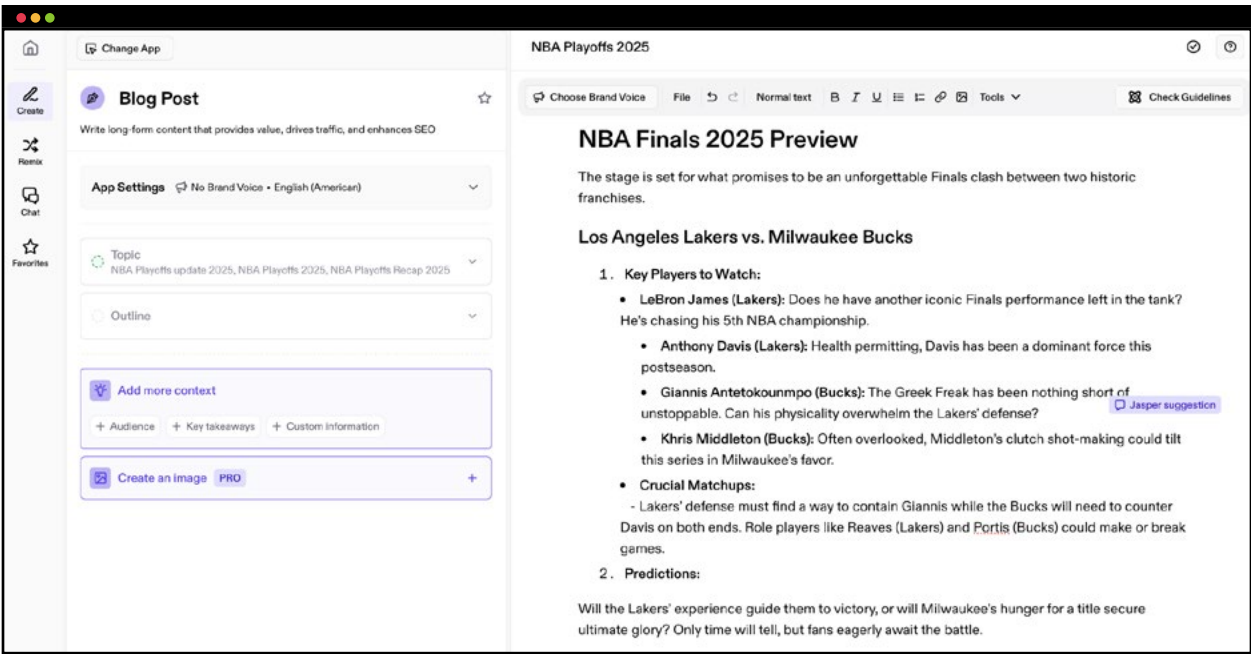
Create
Remix
Chat
Favorites

Change App

Blog Post

Write long-form content that provides value, drives traffic, and enhances SEO

App Settings No Brand Voice • English (American)

Topic
NBA Playoffs update 2025, NBA Playoffs 2025, NBA Playoffs Recap 2025

Outline

Add more context

+ Audience + Key takeaways + Custom information

Create an image PRO +

NBA Playoffs 2025

Choose Brand Voice File Normal text B I U Tools Check Guidelines

NBA Finals 2025 Preview

The stage is set for what promises to be an unforgettable Finals clash between two historic franchises.

Los Angeles Lakers vs. Milwaukee Bucks

1. Key Players to Watch:

• LeBron James (Lakers): Does he have another iconic Finals performance left in the tank? He's chasing his 5th NBA championship.

• Anthony Davis (Lakers): Health permitting, Davis has been a dominant force this postseason.

• Giannis Antetokounmpo (Bucks): The Greek Freak has been nothing short of unstoppable. Can his physicality overwhelm the Lakers' defense?

Jasper suggestion

• Khris Middleton (Bucks): Often overlooked, Middleton's clutch shot-making could tilt this series in Milwaukee's favor.

• Crucial Matchups:

- Lakers' defense must find a way to contain Giannis while the Bucks will need to counter Davis on both ends. Role players like Reaves (Lakers) and Portis (Bucks) could make or break games.

2. Predictions:

Will the Lakers' experience guide them to victory, or will Milwaukee's hunger for a title secure ultimate glory? Only time will tell, but fans eagerly await the battle.